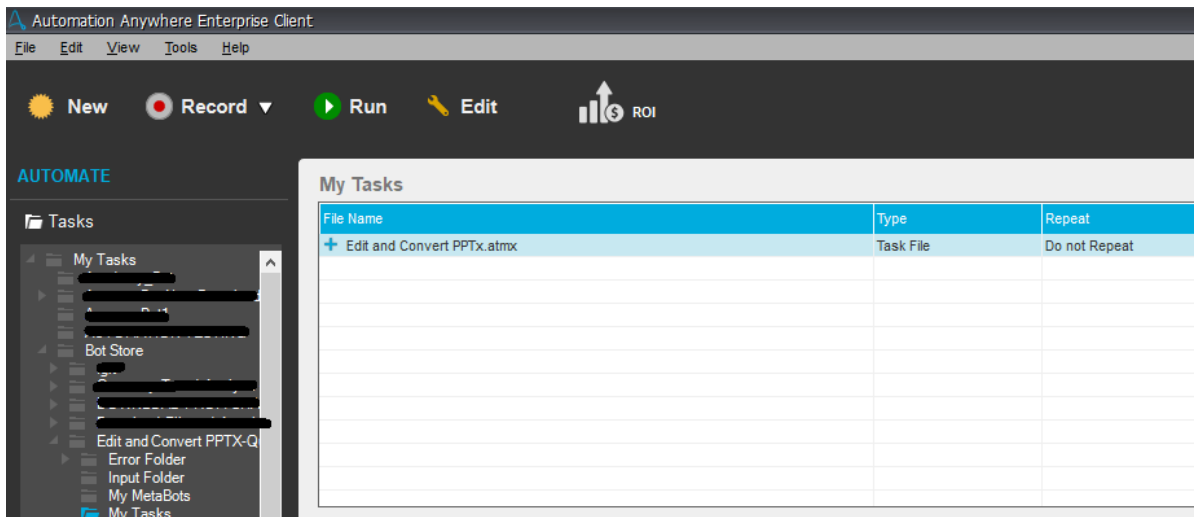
Automation Anywhere Enterprise Client

File Edit View Tools Help

New Record ▼ Run Edit ROI

AUTOMATE

Tasks

My Tasks
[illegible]
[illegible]
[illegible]
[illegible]
Bot Store
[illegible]
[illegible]
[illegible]
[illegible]
Edit and Convert PPTX-Q
Error Folder
Input Folder
My MetaBots
My Tasks

My Tasks

| File Name | Type | Repeat |
|---|---|---|
| Edit and Convert PPTx.atmx | Task File | Do not Repeat |